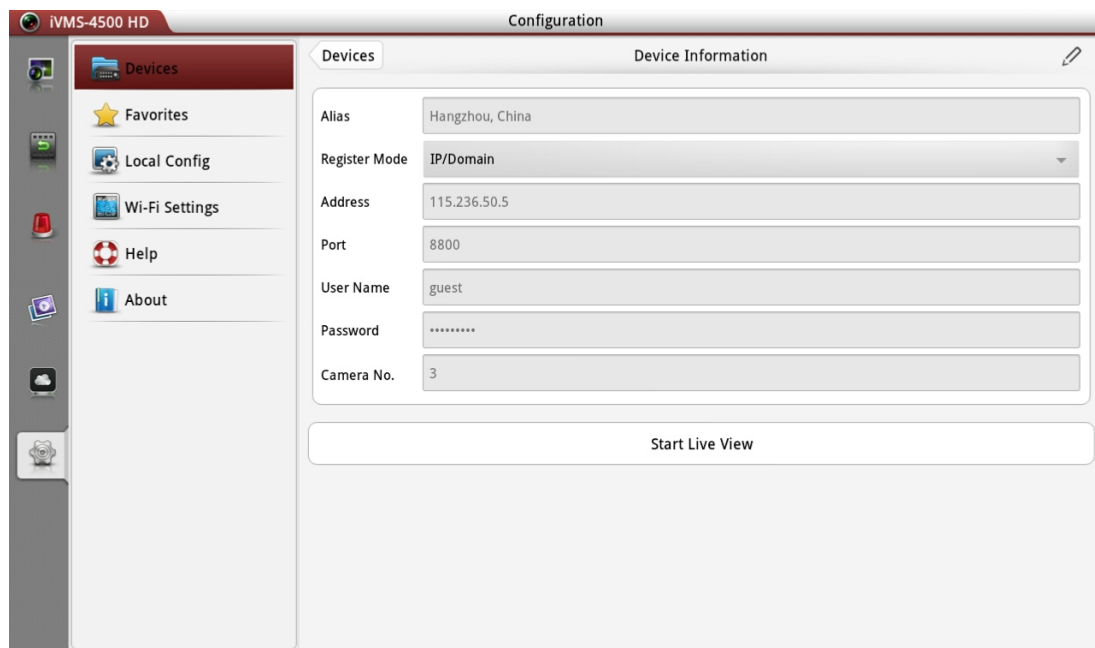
iVMS-4500 HD

Configuration

Devices
Favorites
Local Config
Wi-Fi Settings
Help
About

Devices

Device Information

Alias Hangzhou, China
Register Mode IP/Domain
Address 115.236.50.5
Port 8800
User Name guest
Password ·········
Camera No. 3

Start Live View